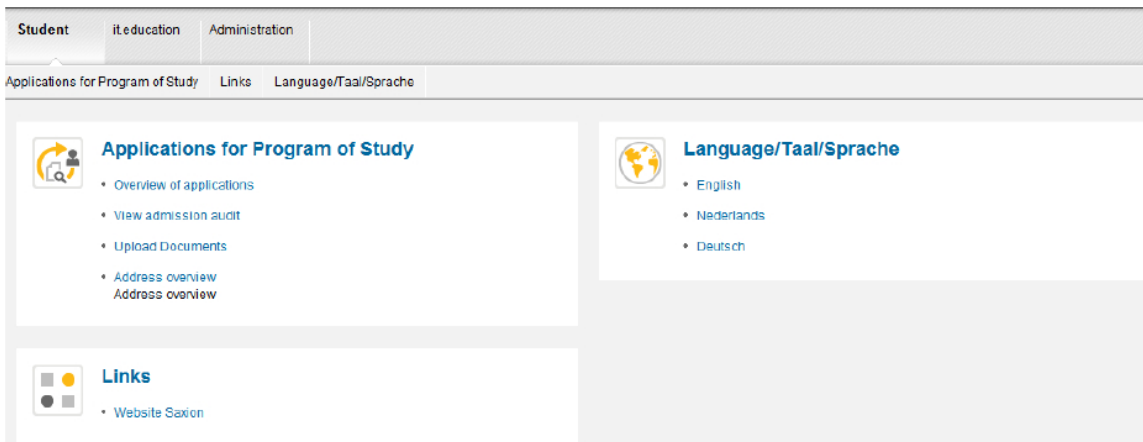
Student | it.education | Administration

Applications for Program of Study | Links | Language/Taal/Sprache

Applications for Program of Study

- Overview of applications
- View admission audit
- Upload Documents
- Address overview
Address overview

Language/Taal/Sprache

- English
- Nederlands
- Deutsch

Links

- Website Saxion